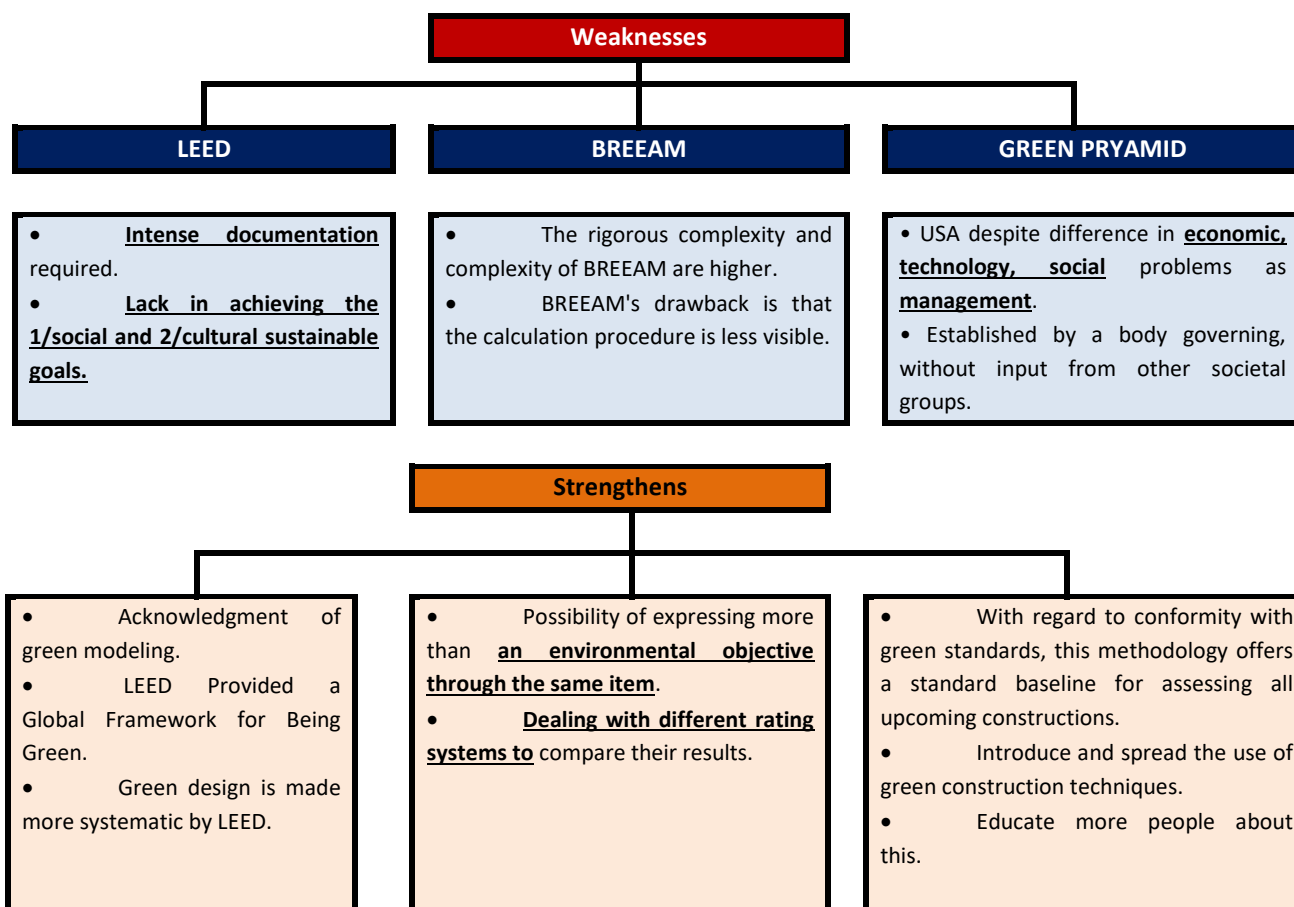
Weaknesses

LEED

BREEAM

GREEN PRYAMID

• Intense documentation required.
• Lack in achieving the 1/social and 2/cultural sustainable goals.

• The rigorous complexity and complexity of BREEAM are higher.
• BREEAM's drawback is that the calculation procedure is less visible.

• USA despite difference in economic, technology, social problems as management.
• Established by a body governing, without input from other societal groups.

Strengthens

• Acknowledgment of green modeling.
• LEED Provided a Global Framework for Being Green.
• Green design is made more systematic by LEED.

• Possibility of expressing more than an environmental objective through the same item.
• Dealing with different rating systems to compare their results.

• With regard to conformity with green standards, this methodology offers a standard baseline for assessing all upcoming constructions.
• Introduce and spread the use of green construction techniques.
• Educate more people about this.